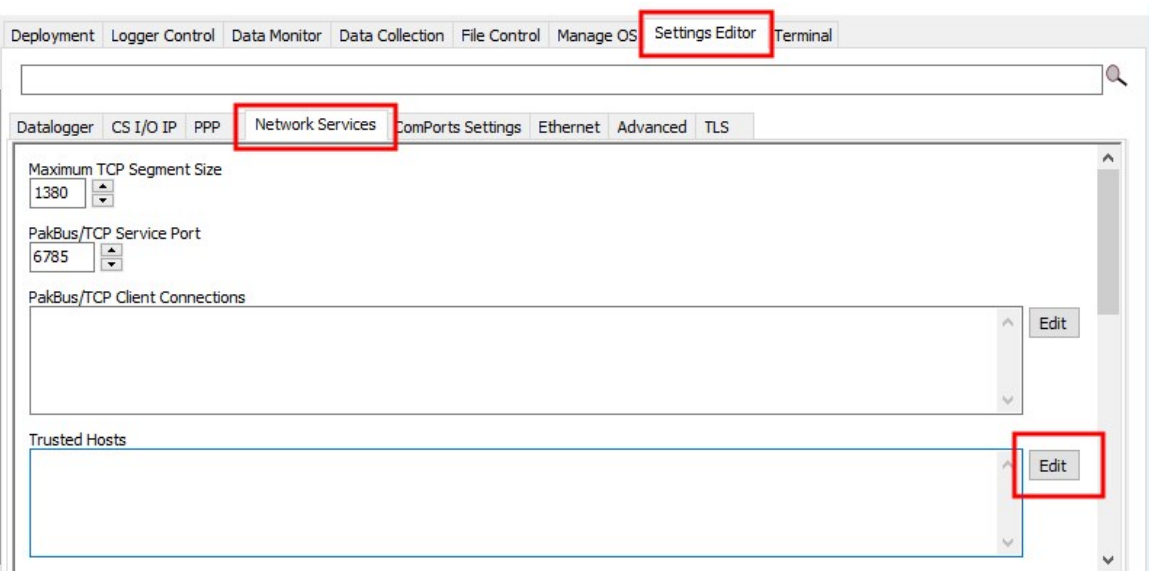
Deployment Logger Control Data Monitor Data Collection File Control Manage OS Settings Editor Terminal

Datalogger CS I/O IP PPP Network Services ComPorts Settings Ethernet Advanced TLS

Maximum TCP Segment Size
1380

PakBus/TCP Service Port
6785

PakBus/TCP Client Connections
Edit

Trusted Hosts
Edit